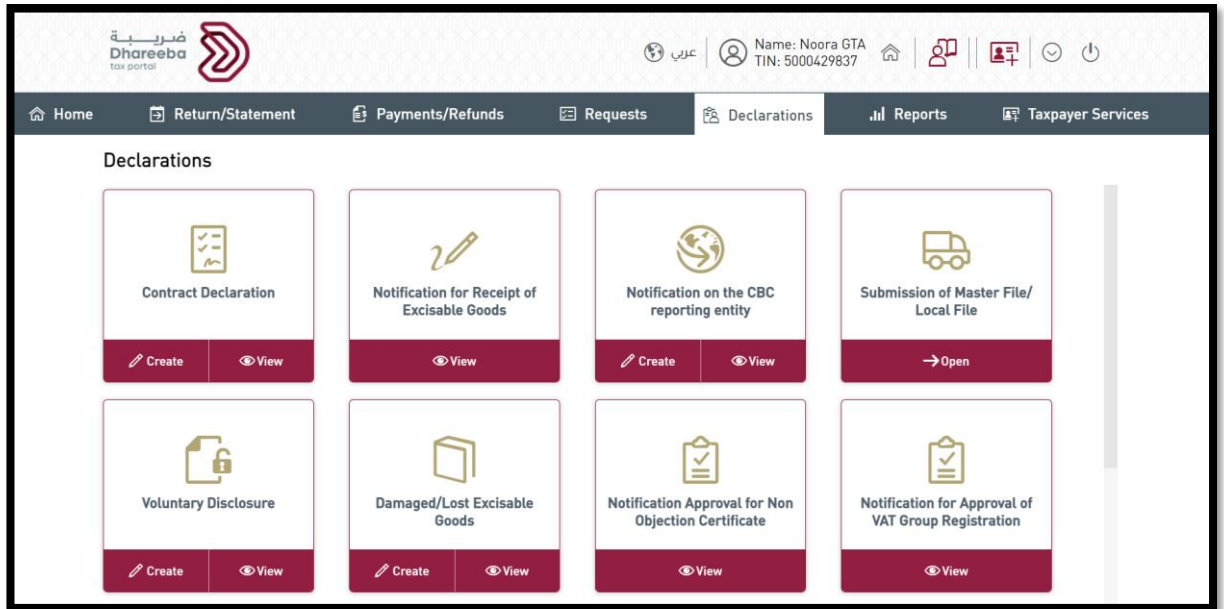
ضريبة
Dhareeba
tax portal

عربي
Name: Noora GTA
TIN: 5000429837

Home
Return/Statement
Payments/Refunds
Requests
Declarations
Reports
Taxpayer Services

Declarations

Contract Declaration
Create
View

Notification for Receipt of Excisable Goods
View

Notification on the CBC reporting entity
Create
View

Submission of Master File/ Local File
Open

Voluntary Disclosure
Create
View

Damaged/Lost Excisable Goods
Create
View

Notification Approval for Non Objection Certificate
View

Notification for Approval of VAT Group Registration
View